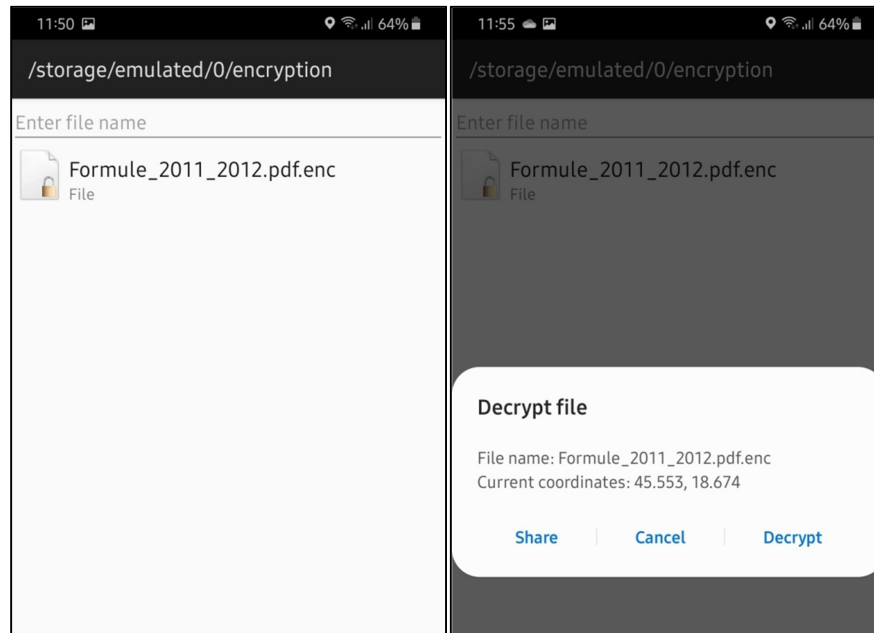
11:50 64%

/storage/emulated/0/encryption

Enter file name

Formule_2011_2012.pdf.enc
File

11:55 64%

/storage/emulated/0/encryption

Enter file name

Formule_2011_2012.pdf.enc
File

Decrypt file

File name: Formule_2011_2012.pdf.enc
Current coordinates: 45.553, 18.674

Share | Cancel | Decrypt